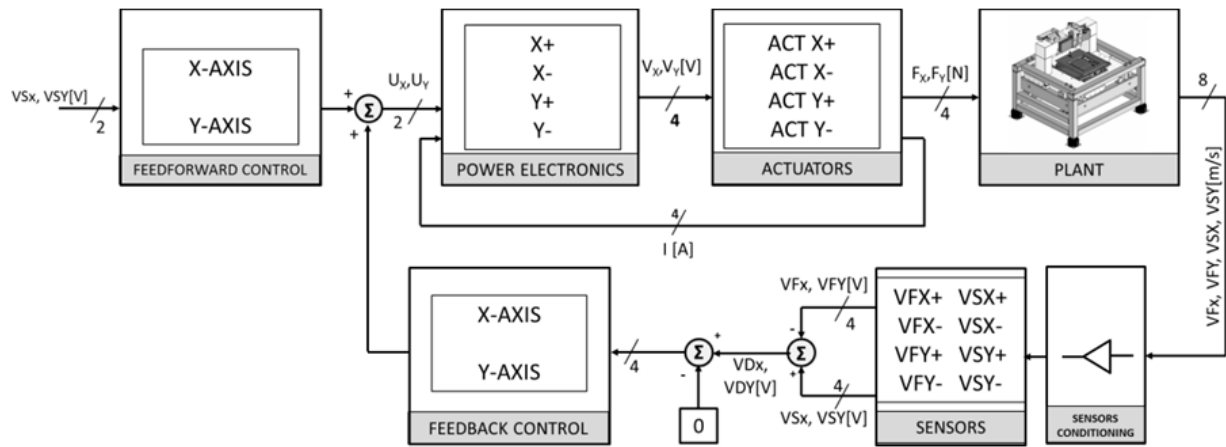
VSx, VSY[V]
2
X-AXIS
Y-AXIS
FEEDFORWARD CONTROL
+
+
Σ
$U_X$,$U_Y$
2
X+
X-
Y+
Y-
POWER ELECTRONICS
$V_X$,$V_Y$[V]
4
ACT X+
ACT X-
ACT Y+
ACT Y-
ACTUATORS
$F_X$,$F_Y$[N]
4
PLANT
8
VFx, VFY, VSX, VSY[m/s]
4
I [A]
X-AXIS
Y-AXIS
FEEDBACK CONTROL
4
Σ
+
-
0
VDx, VDY[V]
Σ
-
+
VFx, VFY[V]
4
4
VSx, VSY[V]
VFX+ VSX+
VFX- VSX-
VFY+ VSY+
VFY- VSY-
SENSORS
SENSORS CONDITIONING